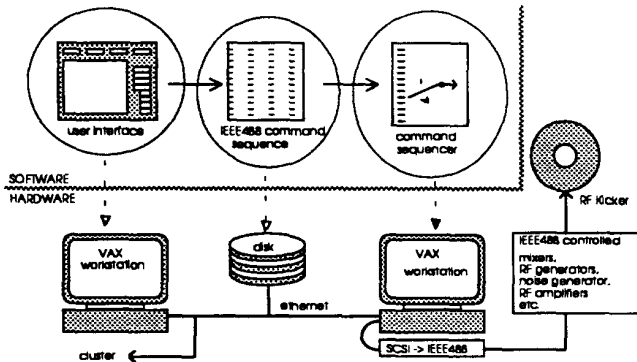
user interface

IEEE488 command sequence

command sequencer

SOFTWARE

HARDWARE

RF Kicker

VAX workstation

disk

VAX workstation

IEEE488 controlled

mixers, RF generators, noise generator, RF amplifiers etc.

ethernet

cluster

SCSI -> IEEE488